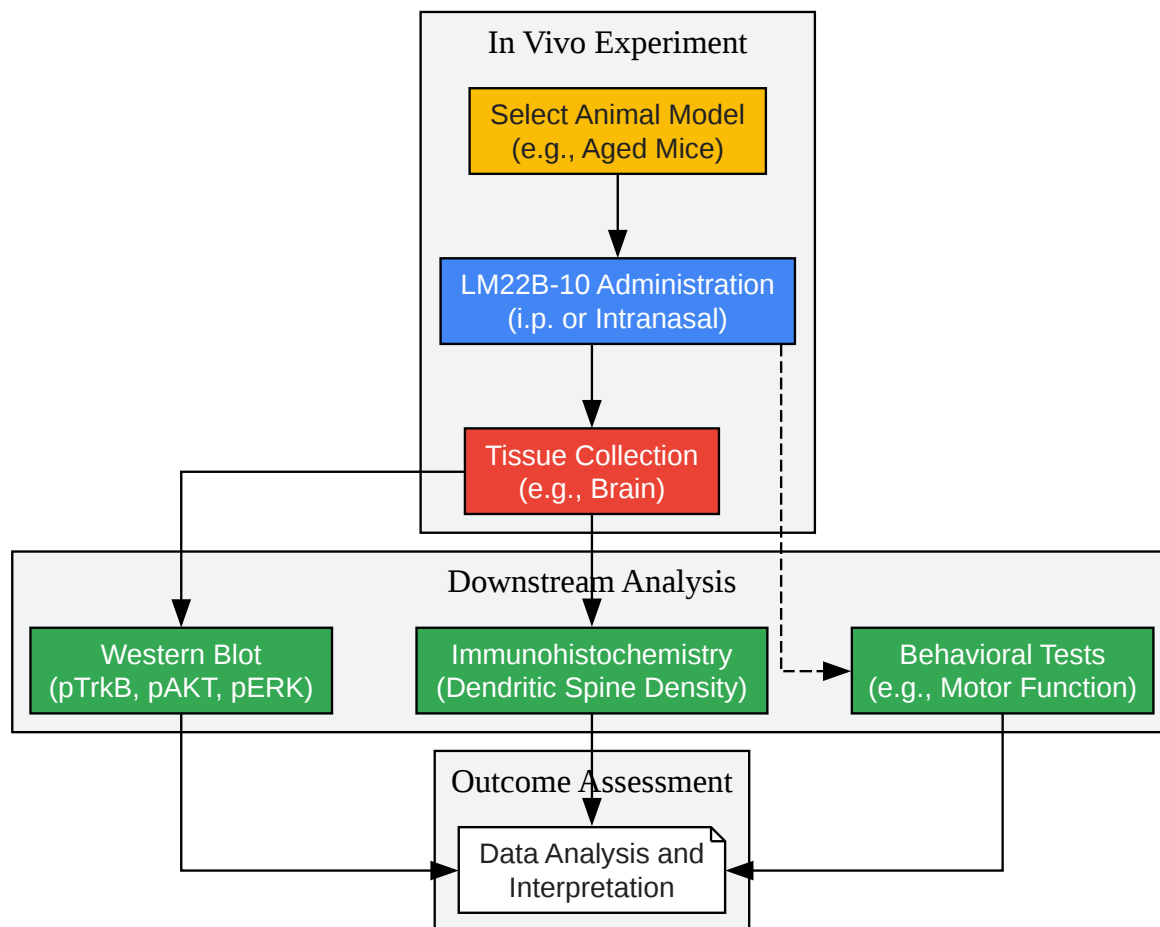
In Vivo Experiment

Select Animal Model
(e.g., Aged Mice)

LM22B-10 Administration
(i.p. or Intranasal)

Tissue Collection
(e.g., Brain)

Downstream Analysis

Western Blot
(pTrkB, pAKT, pERK)

Immunohistochemistry
(Dendritic Spine Density)

Behavioral Tests
(e.g., Motor Function)

Outcome Assessment

Data Analysis and
Interpretation